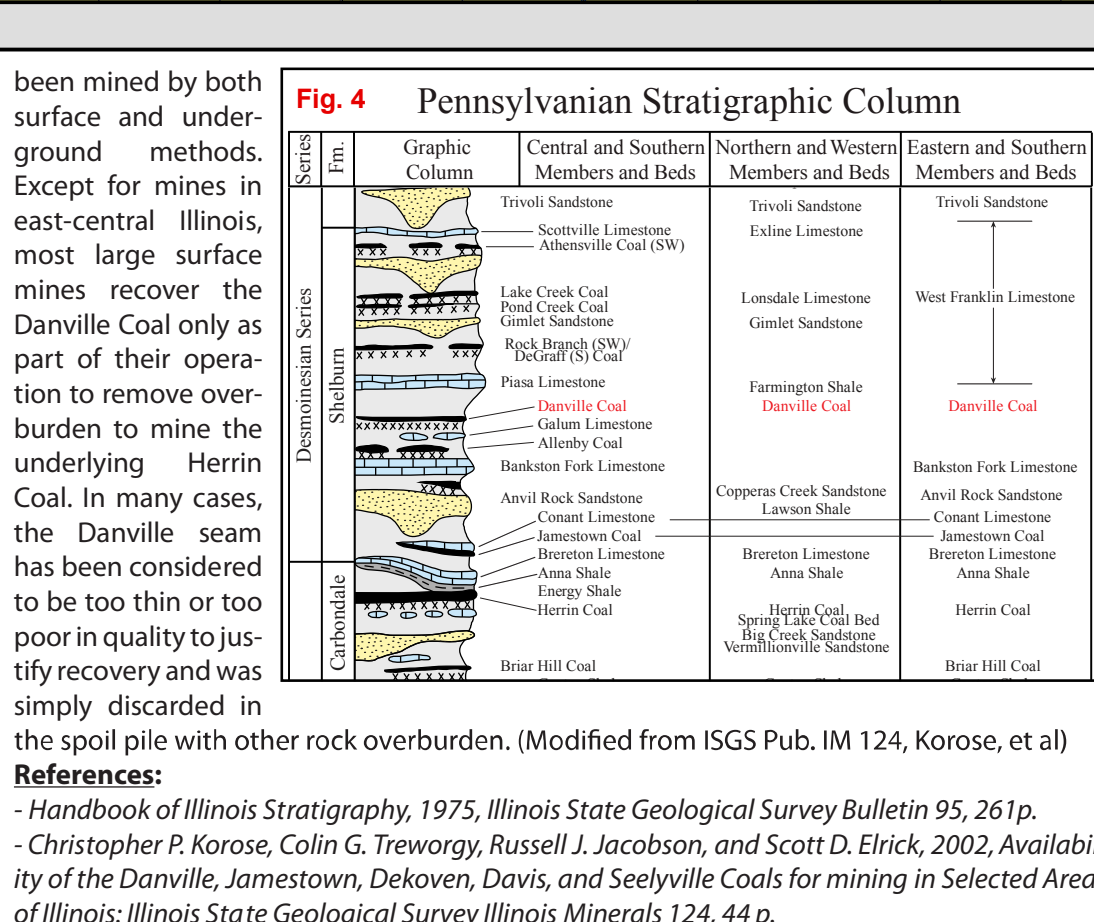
been mined by both surface and underground methods. Except for mines in east-central Illinois, most large surface mines recover the Danville Coal only as part of their operation to remove overburden to mine the underlying Herrin Coal. In many cases, the Danville seam has been considered to be too thin or too poor in quality to justify recovery and was simply discarded in the spoil pile with other rock overburden. (Modified from ISGS Pub. IM 124, Korose, et al)

**Fig. 4** Pennsylvanian Stratigraphic Column

| Series | Fm. | Graphic Column | Central and Southern Members and Beds | Northern and Western Members and Beds | Eastern and Southern Members and Beds |
|---|---|---|---|---|---|
| Desmoinesian Series | Shelburn | | Trivoli Sandstone | Trivoli Sandstone | Trivoli Sandstone |
| | | | Scottville Limestone | Exline Limestone | |
| | | | Athensville Coal (SW) | | |
| | | | Lake Creek Coal | | |
| | | | Pond Creek Coal | Lonsdale Limestone | West Franklin Limestone |
| | | | Gimlet Sandstone | Gimlet Sandstone | |
| | | | Rock Branch (SW)/ DeGraff (S) Coal | | |
| | | | Piasa Limestone | Farmington Shale | |
| | | | Danville Coal | Danville Coal | Danville Coal |
| | | | Galum Limestone | | |
| | | | Allenby Coal | | |
| | | | Bankston Fork Limestone | | Bankston Fork Limestone |
| | | | Anvil Rock Sandstone | Copperas Creek Sandstone | Anvil Rock Sandstone |
| | | | Conant Limestone | Lawson Shale | Conant Limestone |
| | | | Jamestown Coal | | Jamestown Coal |
| | | | Brereton Limestone | Brereton Limestone | Brereton Limestone |
| | Carbondale | | Anna Shale | Anna Shale | Anna Shale |
| | | | Energy Shale | | |
| | | | Herrin Coal | Herrin Coal | Herrin Coal |
| | | | | Spring Lake Coal Bed | |
| | | | | Big Creek Sandstone | |
| | | | | Vermillionville Sandstone | |
| | | | Briar Hill Coal | | Briar Hill Coal |

**References:**

- Handbook of Illinois Stratigraphy, 1975, Illinois State Geological Survey Bulletin 95, 261p.
- Christopher P. Korose, Colin G. Treworgy, Russell J. Jacobson, and Scott D. Elrick, 2002, Availab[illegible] ity of the Danville, Jamestown, Dekoven, Davis, and Seelyville Coals for mining in Selected Area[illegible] of Illinois: Illinois State Geological Survey Illinois Minerals 124, 44 p.